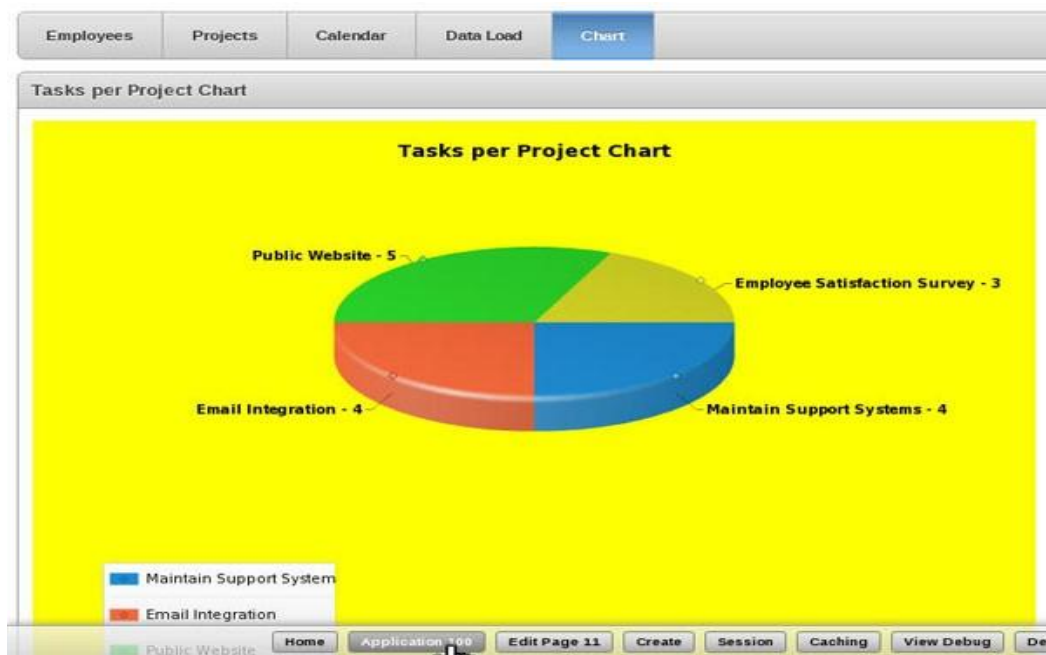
Employees | Projects | Calendar | Data Load | Chart

Tasks per Project Chart

Tasks per Project Chart

Public Website - 5

Employee Satisfaction Survey - 3

Email Integration - 4

Maintain Support Systems - 4

Maintain Support System

Email Integration

Public Website

Home | Application 100 | Edit Page 11 | Create | Session | Caching | View Debug | De